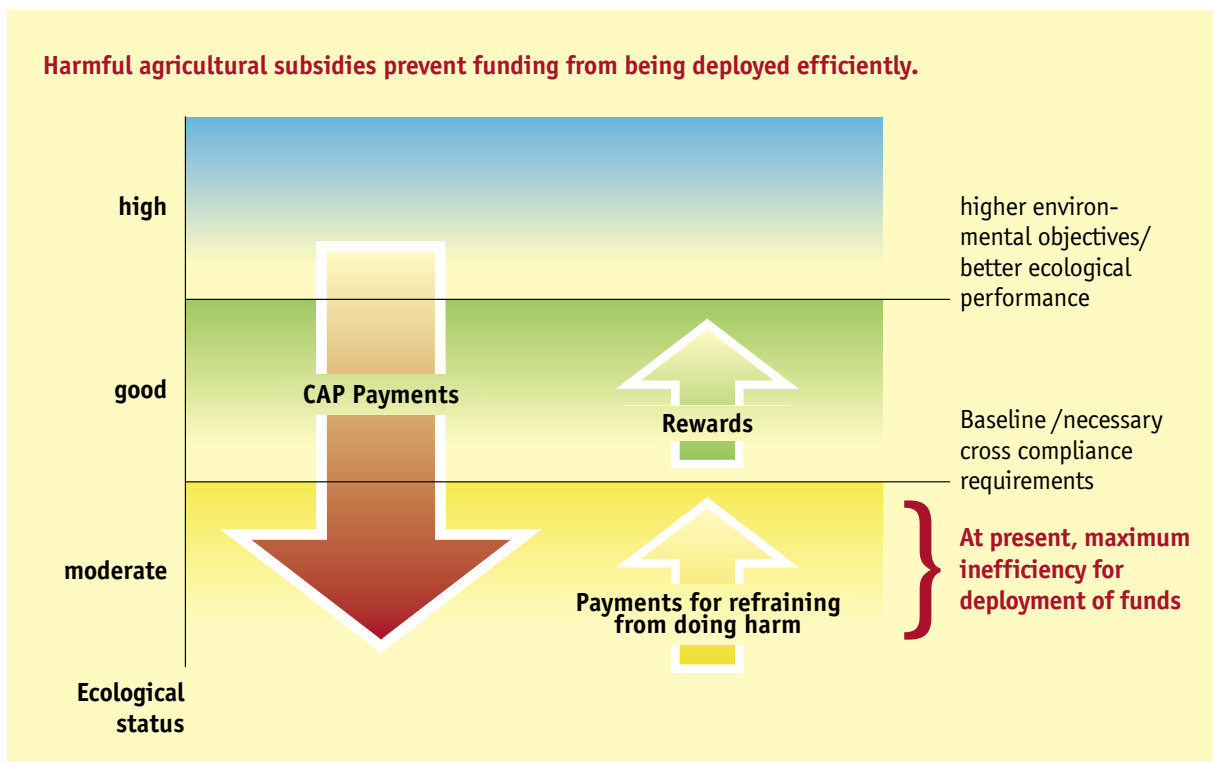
Harmful agricultural subsidies prevent funding from being deployed efficiently.

high

good

moderate

Ecological status

CAP Payments

Rewards

Payments for refraining from doing harm

higher environmental objectives/ better ecological performance

Baseline /necessary cross compliance requirements

At present, maximum inefficiency for deployment of funds